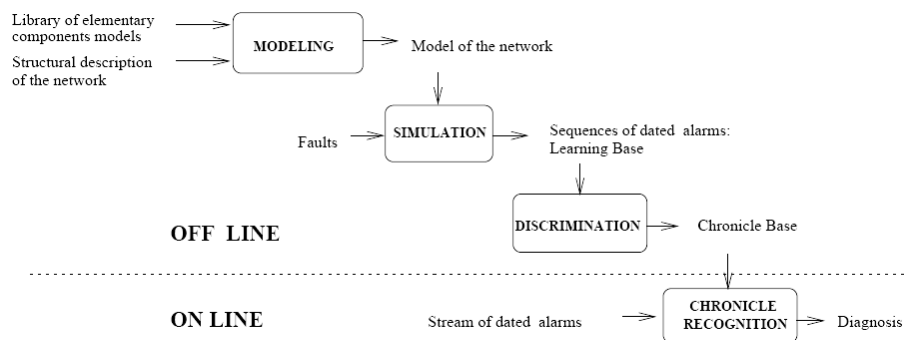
Library of elementary components models

Structural description of the network

MODELING

Model of the network

Faults

SIMULATION

Sequences of dated alarms: Learning Base

DISCRIMINATION

Chronicle Base

OFF LINE

ON LINE

Stream of dated alarms

CHRONICLE RECOGNITION

Diagnosis